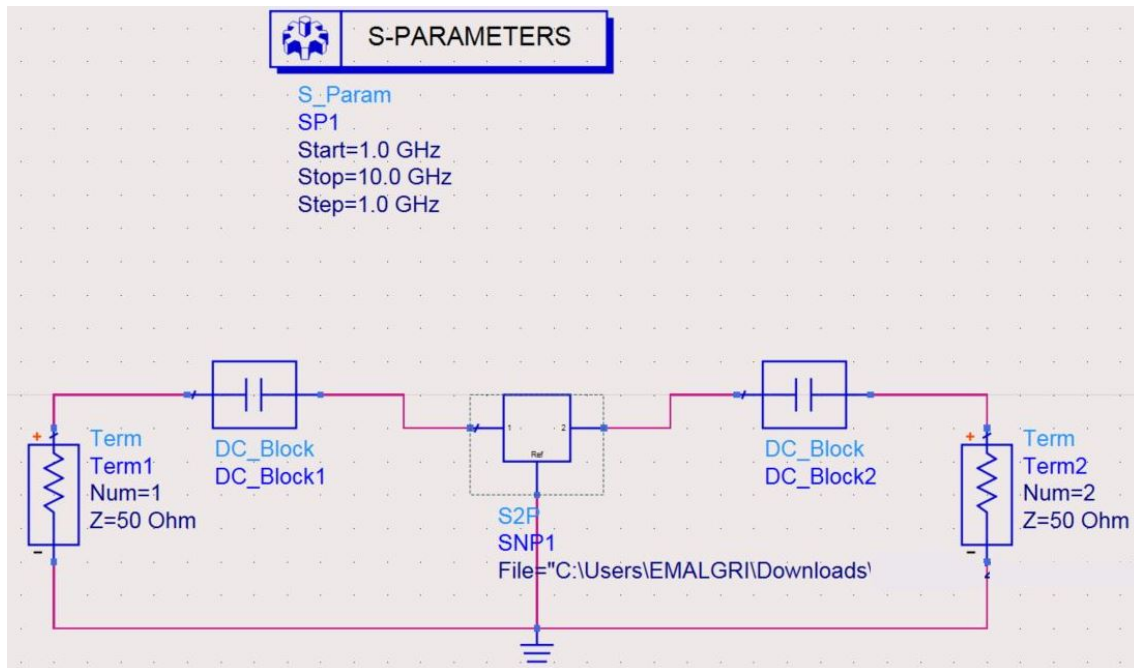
S-PARAMETERS

S_Param
SP1
Start=1.0 GHz
Stop=10.0 GHz
Step=1.0 GHz

+
Term
Term1
Num=1
Z=50 Ohm
-

DC_Block
DC_Block1

1
2
Ref

S2P
SNP1
File="C:\Users\EMALGRI\Downloads\

DC_Block
DC_Block2

+
Term
Term2
Num=2
Z=50 Ohm
-